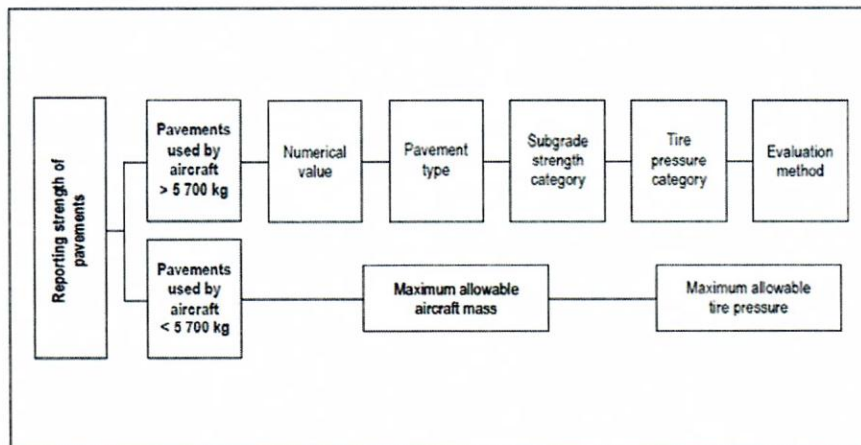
Reporting strength of pavements

Pavements used by aircraft > 5 700 kg

Numerical value

Pavement type

Subgrade strength category

Tire pressure category

Evaluation method

Pavements used by aircraft < 5 700 kg

Maximum allowable aircraft mass

Maximum allowable tire pressure